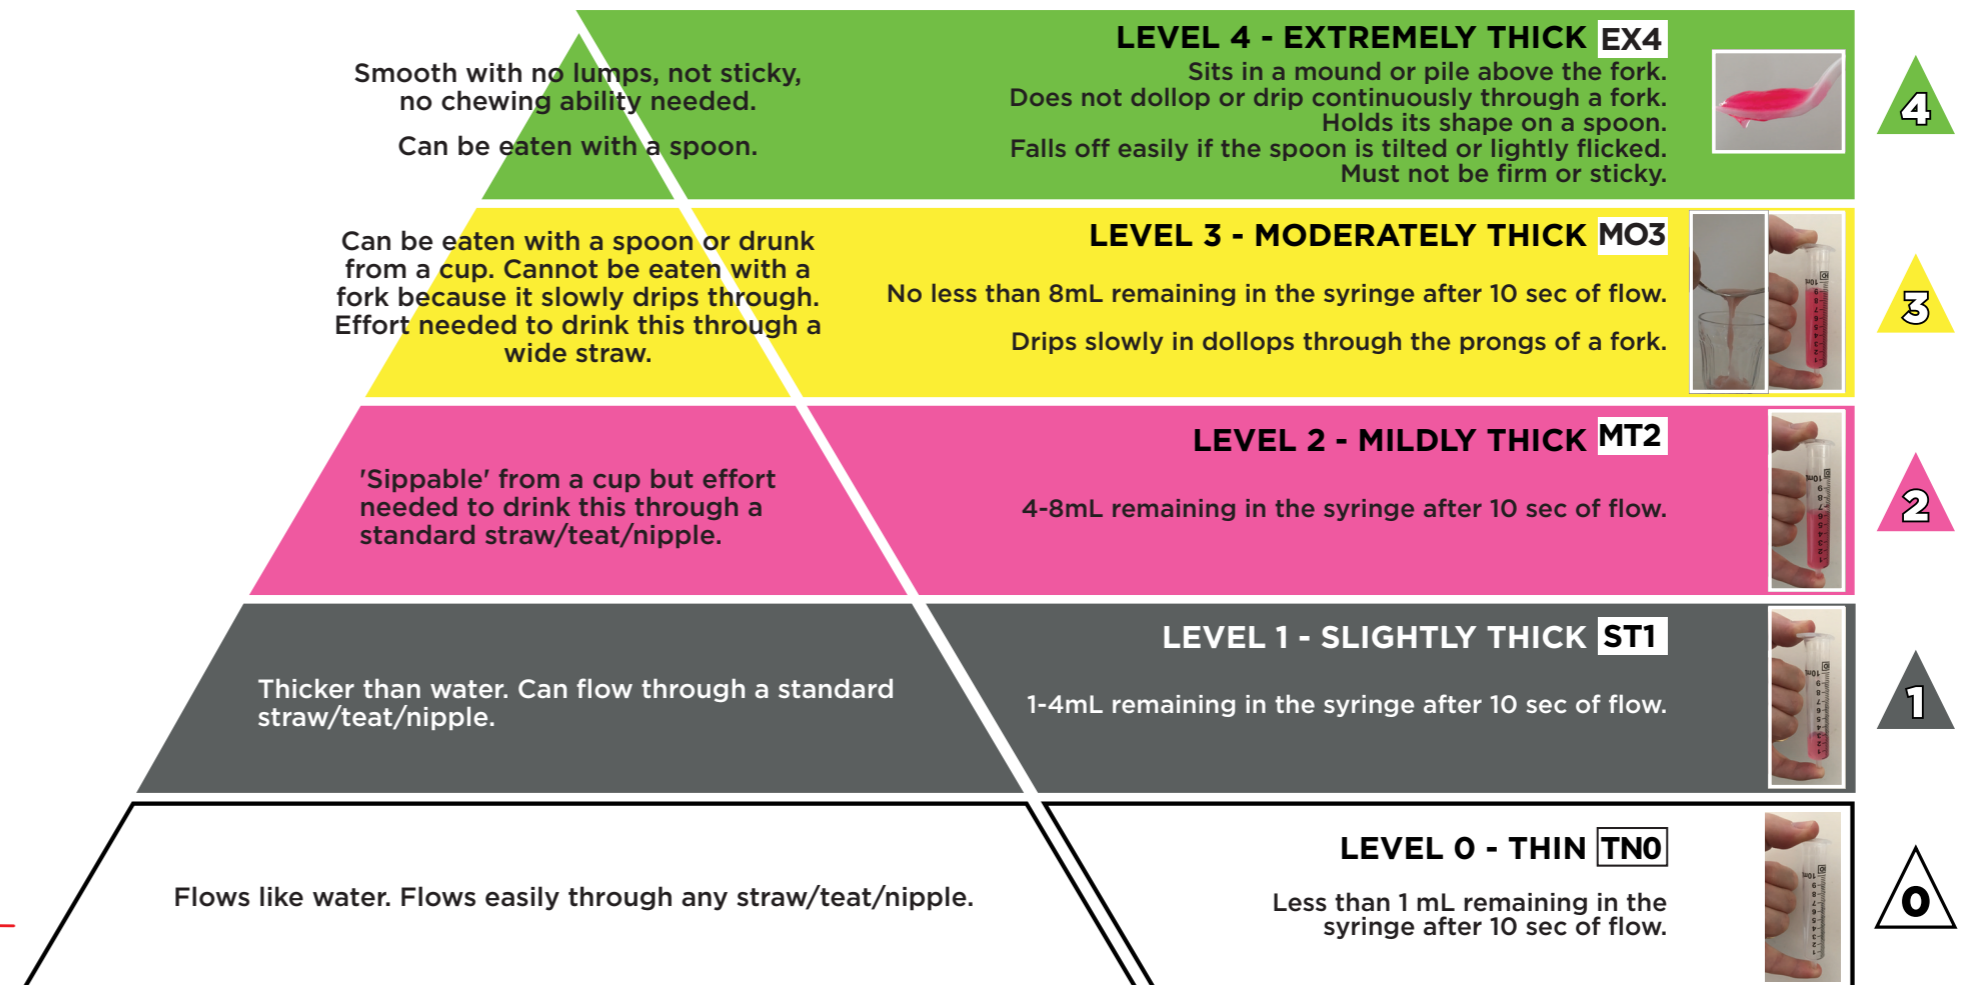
Smooth with no lumps, not sticky, no chewing ability needed.

Can be eaten with a spoon.

LEVEL 4 - EXTREMELY THICK EX4

Sits in a mound or pile above the fork.
Does not dollop or drip continuously through a fork.
Holds its shape on a spoon.
Falls off easily if the spoon is tilted or lightly flicked.
Must not be firm or sticky.

4

Can be eaten with a spoon or drunk from a cup. Cannot be eaten with a fork because it slowly drips through. Effort needed to drink this through a wide straw.

LEVEL 3 - MODERATELY THICK MO3

No less than 8mL remaining in the syringe after 10 sec of flow.

Drips slowly in dollops through the prongs of a fork.

3

'Sippable' from a cup but effort needed to drink this through a standard straw/teat/nipple.

LEVEL 2 - MILDLY THICK MT2

4-8mL remaining in the syringe after 10 sec of flow.

2

Thicker than water. Can flow through a standard straw/teat/nipple.

LEVEL 1 - SLIGHTLY THICK ST1

1-4mL remaining in the syringe after 10 sec of flow.

1

Flows like water. Flows easily through any straw/teat/nipple.

LEVEL 0 - THIN TN0

Less than 1 mL remaining in the syringe after 10 sec of flow.

0